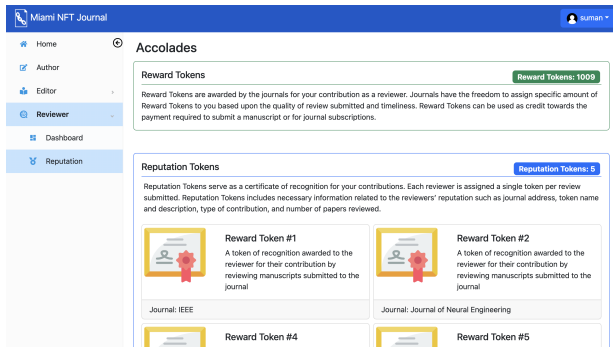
Miami NFT Journal

suman

Home
Author
Editor
Reviewer
Dashboard
Reputation

Accolades

Reward Tokens

Reward Tokens: 1009

Reward Tokens are awarded by the journals for your contribution as a reviewer. Journals have the freedom to assign specific amount of Reward Tokens to you based upon the quality of review submitted and timeliness. Reward Tokens can be used as credit towards the payment required to submit a manuscript or for journal subscriptions.

Reputation Tokens

Reputation Tokens: 5

Reputation Tokens serve as a certificate of recognition for your contributions. Each reviewer is assigned a single token per review submitted. Reputation Tokens includes necessary information related to the reviewers' reputation such as journal address, token name and description, type of contribution, and number of papers reviewed.

Reward Token #1

A token of recognition awarded to the reviewer for their contribution by reviewing manuscripts submitted to the journal

Journal: IEEE

Reward Token #2

A token of recognition awarded to the reviewer for their contribution by reviewing manuscripts submitted to the journal

Journal: Journal of Neural Engineering

Reward Token #4

Reward Token #5